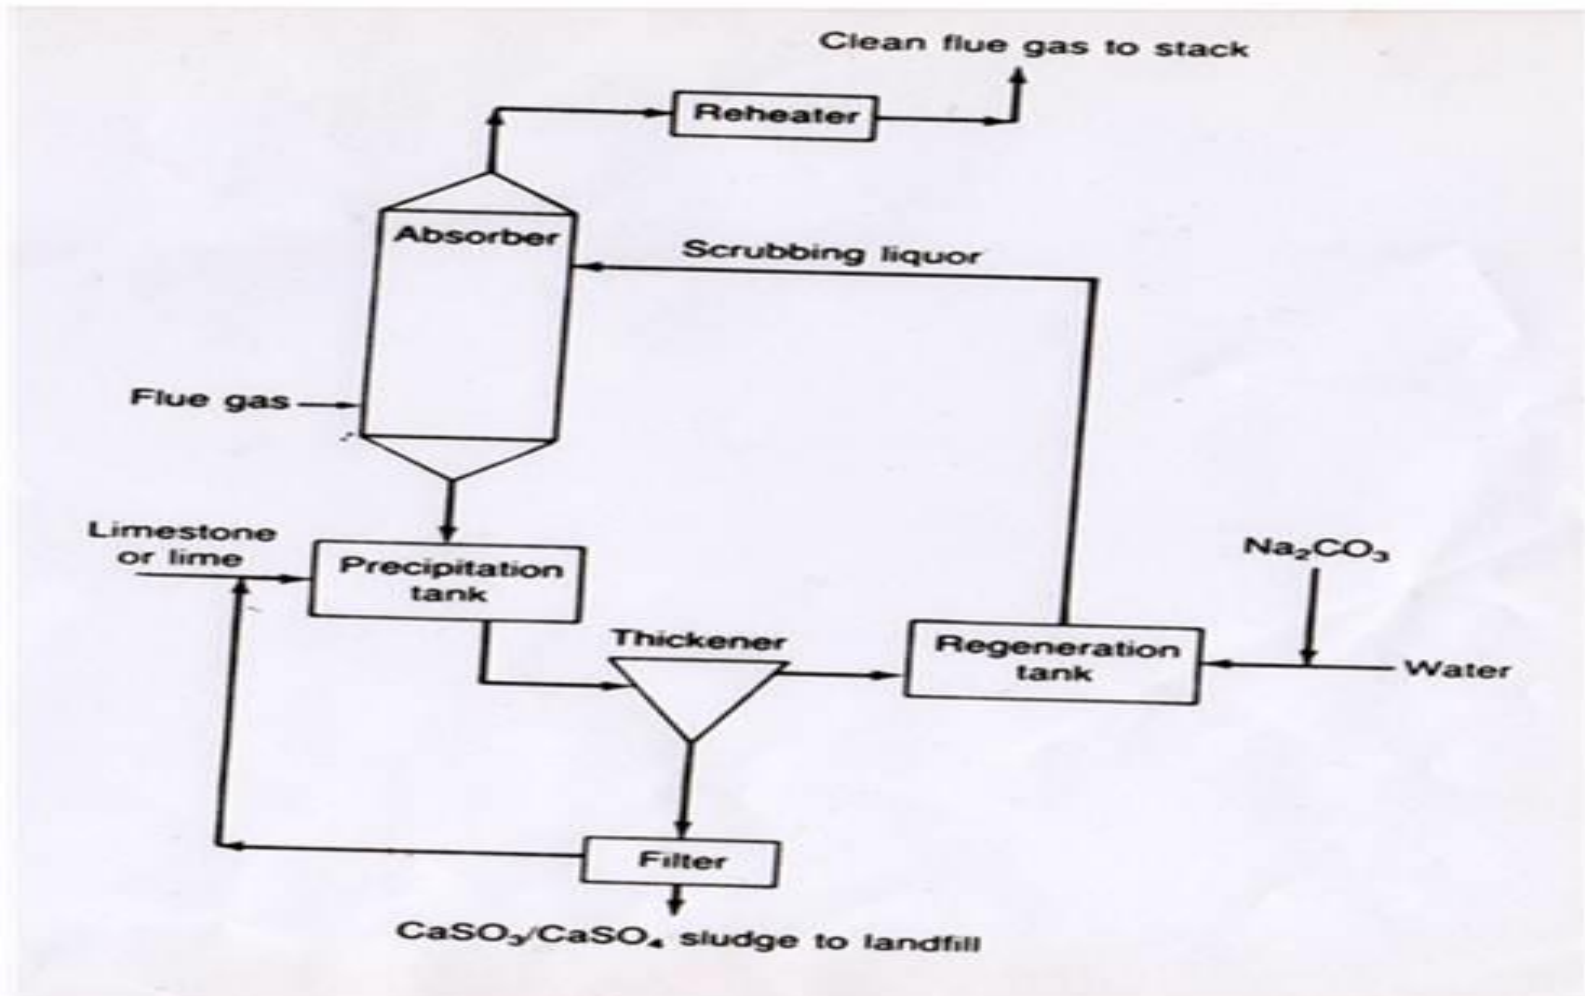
Clean flue gas to stack

Reheater

Absorber

Scrubbing liquor

Flue gas

Limestone or lime

Precipitation tank

$Na_2CO_3$

Thickener

Regeneration tank

Water

Filter

$CaSO_3/CaSO_4$ sludge to landfill